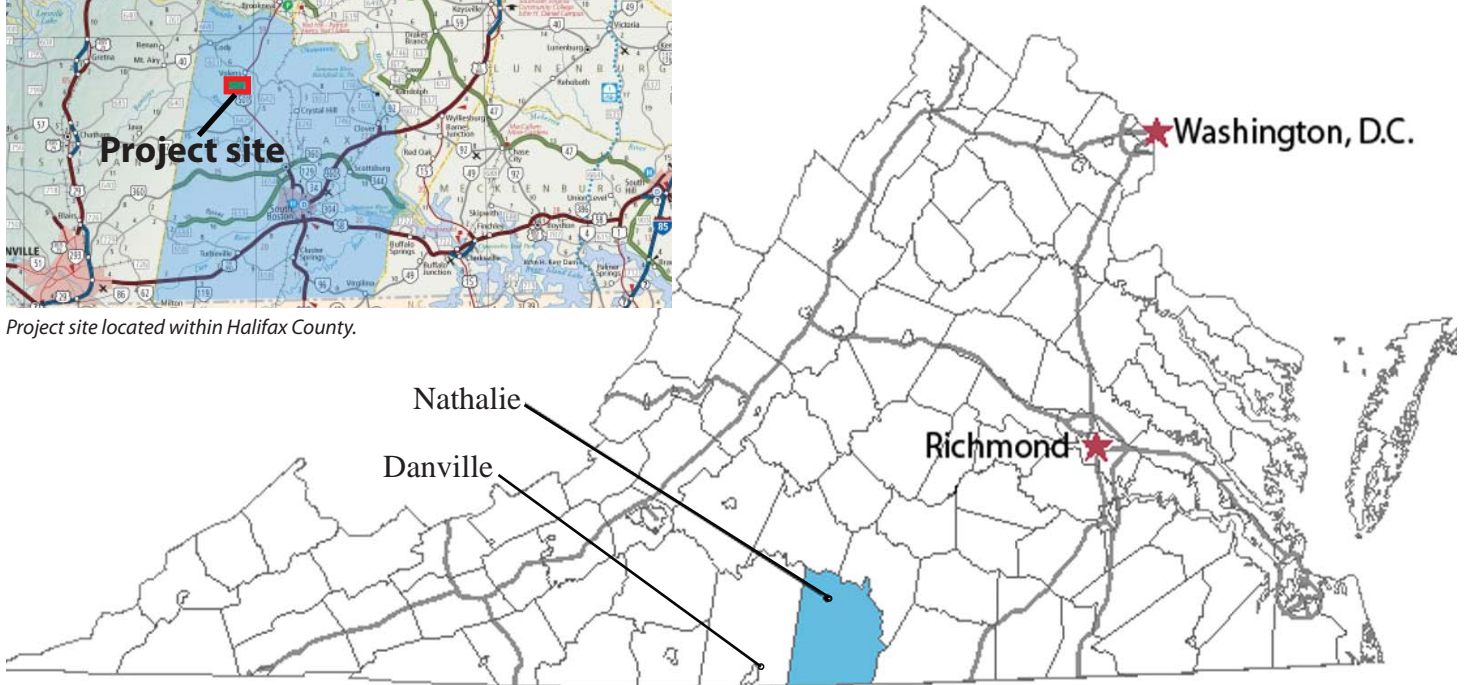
Renan
Mt. Airy
Gretna
Chatham
Blairs
NVILLE
Cody
Crystal Hill
Project site
South Boston
Scottsburg
Turbeville
Cluster Springs
Virgilina
Milton
Brookneal
Keysville
Drakes Branch
Charlotte Court House
Randolph
Wylliesburg
Barnes Junction
Red Oak
Clover
Chase City
Skipwith
Boydton
Buffalo Springs
Clarksville
Buffalo Junction
Palmer Springs
Lunenburg
Rehoboth
Victoria
South Hill
Union Level
LUNENBURG
MECKLENBURG
HALIFAX
85
Project site located within Halifax County.
Washington, D.C.
Richmond
Nathalie
Danville